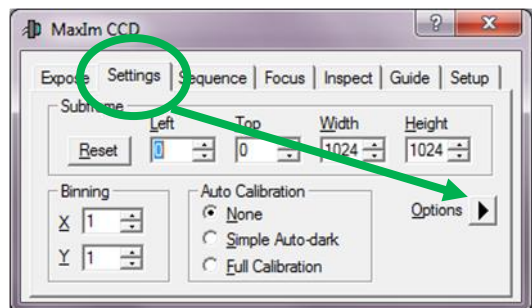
MaxIm CCD

?

X

Expose

Settings

Sequence

Focus

Inspect

Guide

Setup

Subframe

Left

Top

Width

Height

Reset

0

0

1024

1024

Binning

X 1

Y 1

Auto Calibration

None

Simple Auto-dark

Full Calibration

Options